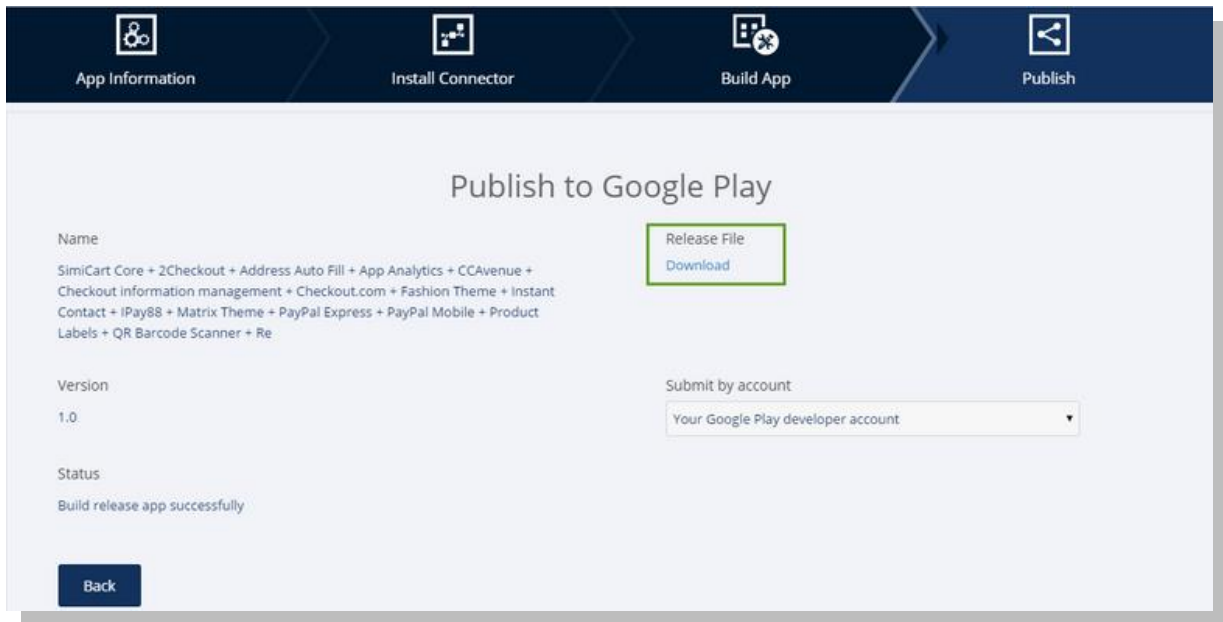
App Information

Install Connector

Build App

Publish

Publish to Google Play

Name

SimiCart Core + 2Checkout + Address Auto Fill + App Analytics + CCAvenue + Checkout information management + Checkout.com + Fashion Theme + Instant Contact + IPay88 + Matrix Theme + PayPal Express + PayPal Mobile + Product Labels + QR Barcode Scanner + Re

Release File

Download

Version

1.0

Submit by account

Your Google Play developer account

Status

Build release app successfully

Back